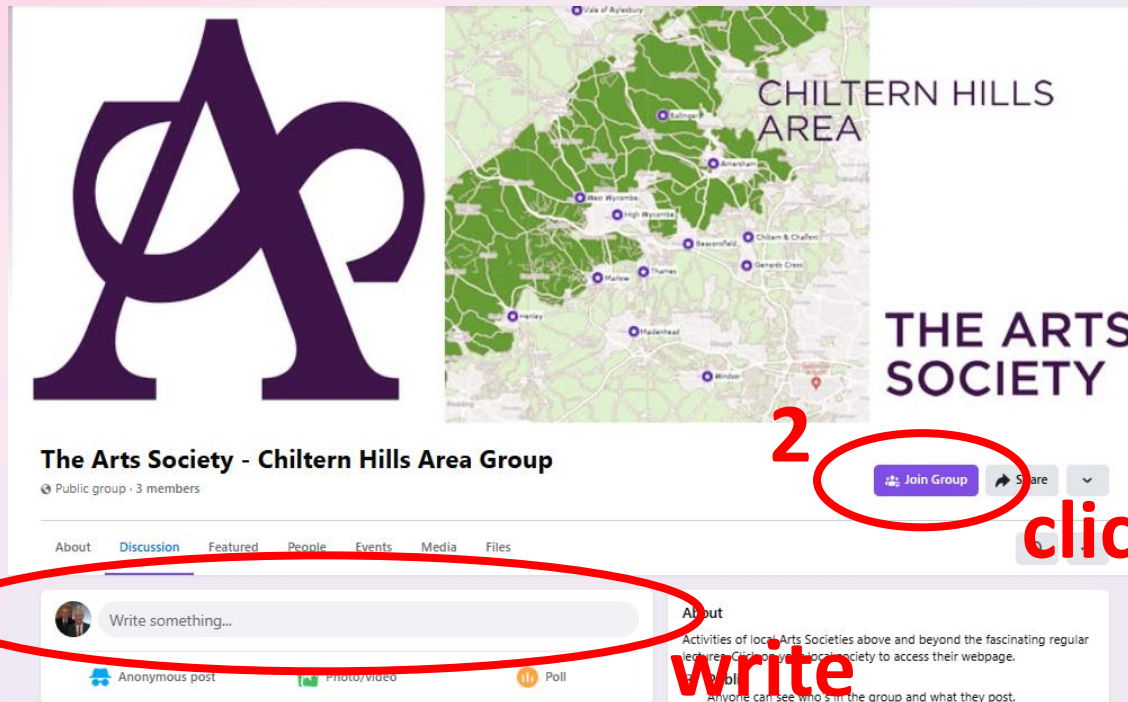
Vale of Aylesbury
CHILTERN HILLS AREA
Ballinger
Amersham
West Wycombe
High Wycombe
Beaconsfield
Chiltern & Chalfont
Gerrards Cross
Marlow
Thames
Henley
Maidenhead
Windsor

THE ARTS SOCIETY

2

The Arts Society - Chiltern Hills Area Group
Public group · 3 members

Join Group
Share

clic

About Discussion Featured People Events Media Files

Write something...

Anonymous post
Photo/video
Poll

About
Activities of local Arts Societies above and beyond the fascinating regular lectures. Click on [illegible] local society to access their webpage.

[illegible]
Anyone can see who's in the group and what they post.

write